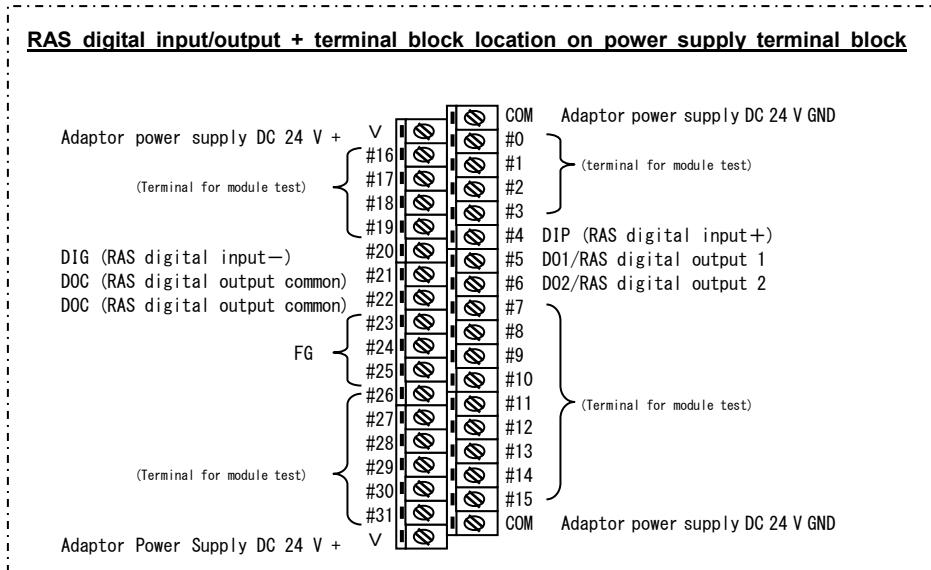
RAS digital input/output + terminal block location on power supply terminal block

COM Adaptor power supply DC 24 V GND

Adaptor power supply DC 24 V + V

#0

#16

#1

(terminal for module test)

(Terminal for module test)

#17

#2

#18

#3

#19

#4 DIP (RAS digital input+)

DIG (RAS digital input−) #20

#5 DO1/RAS digital output 1

DOC (RAS digital output common) #21

#6 DO2/RAS digital output 2

DOC (RAS digital output common) #22

#7

#23

#8

FG

#24

#9

#25

#10

#26

#11

(Terminal for module test)

#27

#12

#28

#13

(Terminal for module test)

#29

#14

#30

#15

#31

COM Adaptor power supply DC 24 V GND

Adaptor Power Supply DC 24 V + V